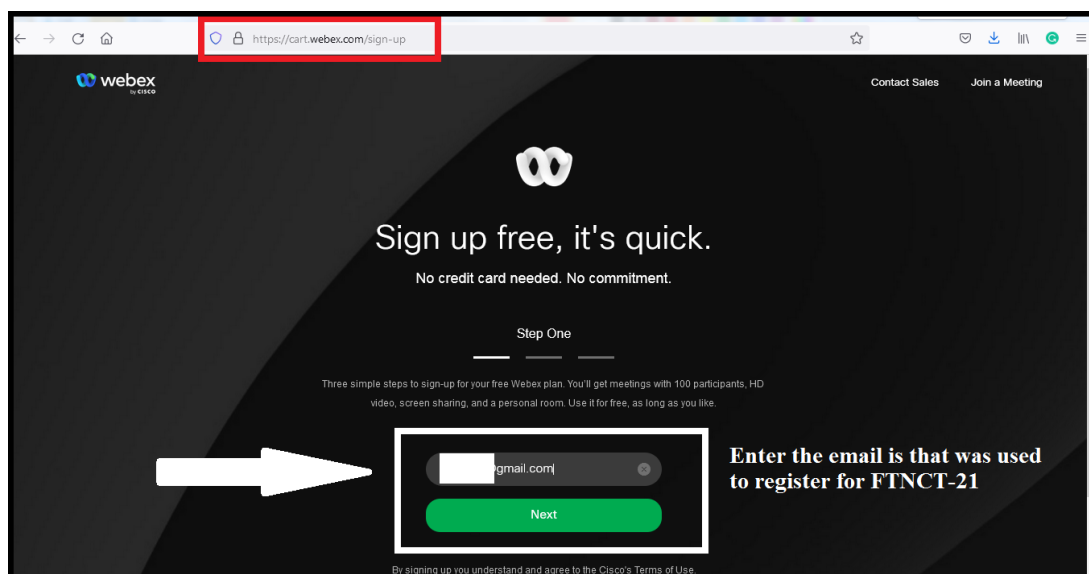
https://cart.webex.com/sign-up

webex by cisco

Contact Sales

Join a Meeting

Sign up free, it's quick.

No credit card needed. No commitment.

Step One

Three simple steps to sign-up for your free Webex plan. You'll get meetings with 100 participants, HD video, screen sharing, and a personal room. Use it for free, as long as you like.

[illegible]gmail.com

Next

Enter the email is that was used to register for FTNCT-21

By signing up you understand and agree to the Cisco's Terms of Use.